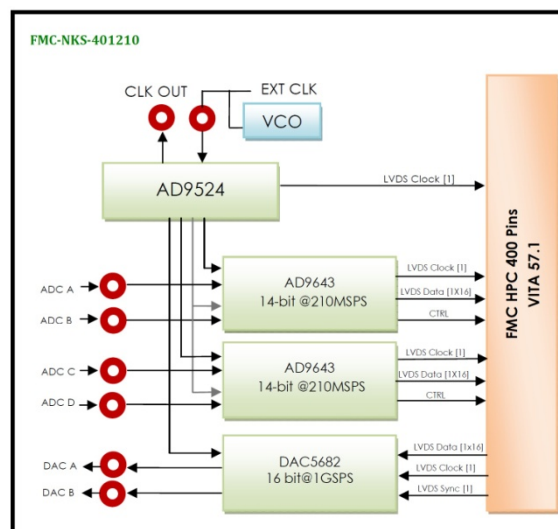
FMC-NKS-401210

CLK OUT

EXT CLK

VCO

AD9524

LVDS Clock [1]

FMC HPC 400 Pins
VITA 57.1

ADC A

ADC B

AD9643
14-bit @210MSPS

LVDS Clock [1]

LVDS Data [1X16]

CTRL

ADC C

ADC D

AD9643
14-bit @210MSPS

LVDS Clock [1]

LVDS Data [1X16]

CTRL

DAC A

DAC B

DAC5682
16 bit@1GSPS

LVDS Data [1x16]

LVDS Clock [1]

LVDS Sync [1]